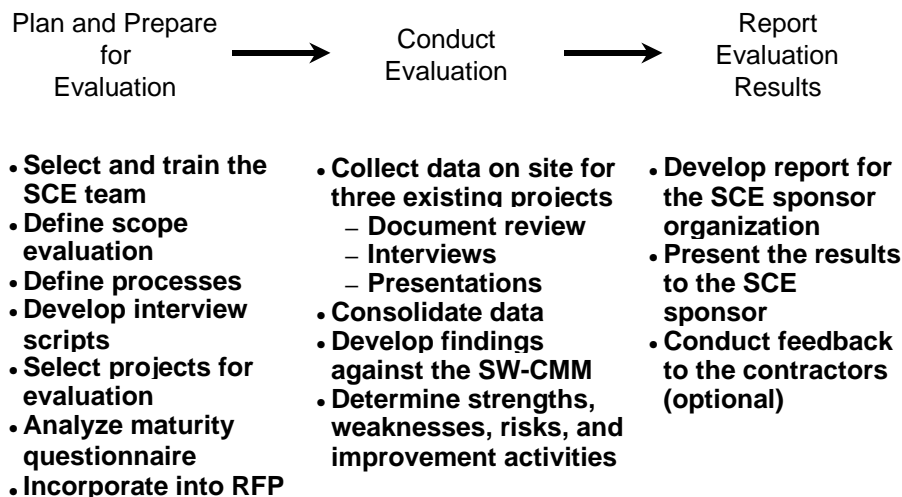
Plan and Prepare for Evaluation

Conduct Evaluation

Report Evaluation Results

- Select and train the SCE team
- Define scope evaluation
- Define processes
- Develop interview scripts
- Select projects for evaluation
- Analyze maturity questionnaire
- Incorporate into RFP

- Collect data on site for three existing projects
  – Document review
  – Interviews
  – Presentations
- Consolidate data
- Develop findings against the SW-CMM
- Determine strengths, weaknesses, risks, and improvement activities

- Develop report for the SCE sponsor organization
- Present the results to the SCE sponsor
- Conduct feedback to the contractors (optional)